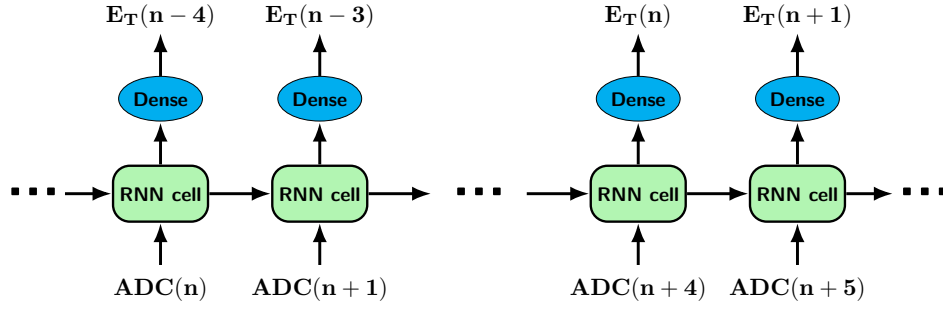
$\mathbf{E_T(n-4)}$ $\mathbf{E_T(n-3)}$ $\mathbf{E_T(n)}$ $\mathbf{E_T(n+1)}$

Dense Dense Dense Dense

RNN cell RNN cell RNN cell RNN cell

$\mathbf{ADC(n)}$ $\mathbf{ADC(n+1)}$ $\mathbf{ADC(n+4)}$ $\mathbf{ADC(n+5)}$